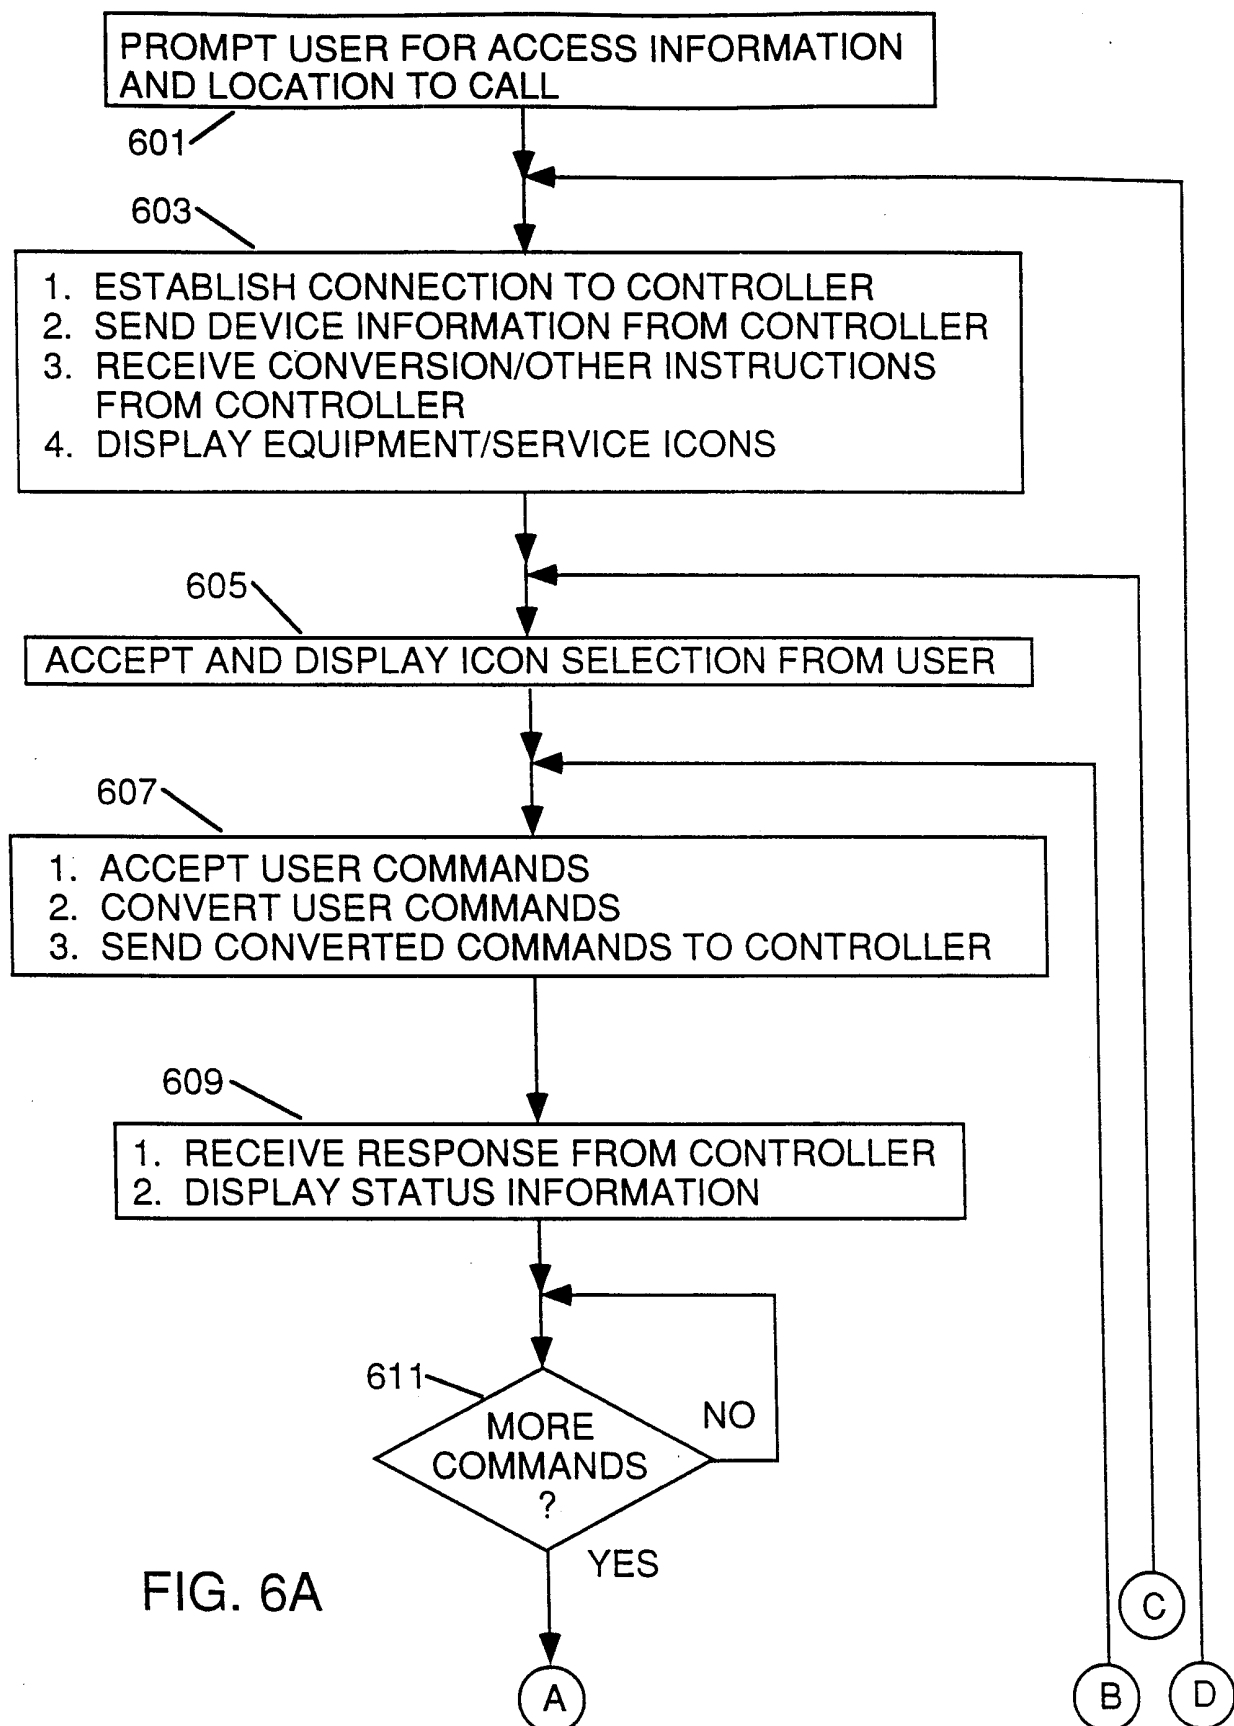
PROMPT USER FOR ACCESS INFORMATION AND LOCATION TO CALL

601

603

1. ESTABLISH CONNECTION TO CONTROLLER
2. SEND DEVICE INFORMATION FROM CONTROLLER
3. RECEIVE CONVERSION/OTHER INSTRUCTIONS FROM CONTROLLER
4. DISPLAY EQUIPMENT/SERVICE ICONS

605

ACCEPT AND DISPLAY ICON SELECTION FROM USER

607

1. ACCEPT USER COMMANDS
2. CONVERT USER COMMANDS
3. SEND CONVERTED COMMANDS TO CONTROLLER

609

1. RECEIVE RESPONSE FROM CONTROLLER
2. DISPLAY STATUS INFORMATION

611

MORE COMMANDS ?

NO

YES

FIG. 6A

A

B

C

D